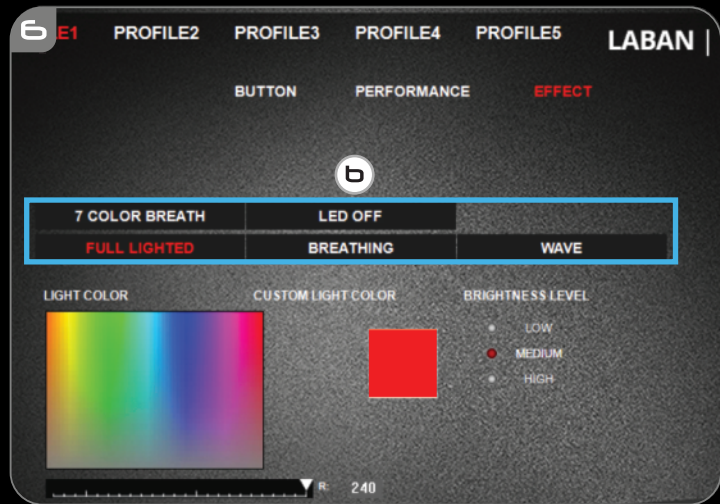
6 E1 PROFILE2 PROFILE3 PROFILE4 PROFILE5 LABAN |

BUTTON PERFORMANCE EFFECT

b

| 7 COLOR BREATH | LED OFF | |
|---|---|---|
| FULL LIGHTED | BREATHING | WAVE |

LIGHT COLOR

CUSTOM LIGHT COLOR

BRIGHTNESS LEVEL

LOW

MEDIUM

HIGH

R: 240